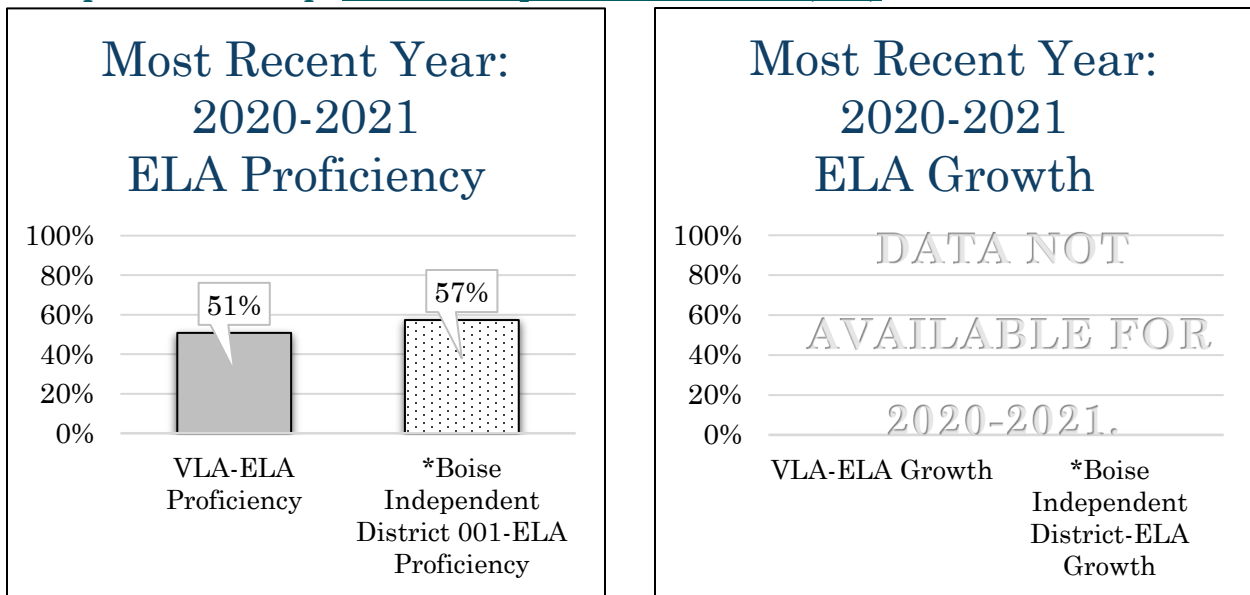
Most Recent Year: 2020-2021 ELA Proficiency

100%
80%
60%
40%
20%
0%

51%
57%

VLA-ELA Proficiency

*Boise Independent District 001-ELA Proficiency

Most Recent Year: 2020-2021 ELA Growth

100%
80%
60%
40%
20%
0%

DATA NOT AVAILABLE FOR 2020-2021.

VLA-ELA Growth

*Boise Independent District-ELA Growth